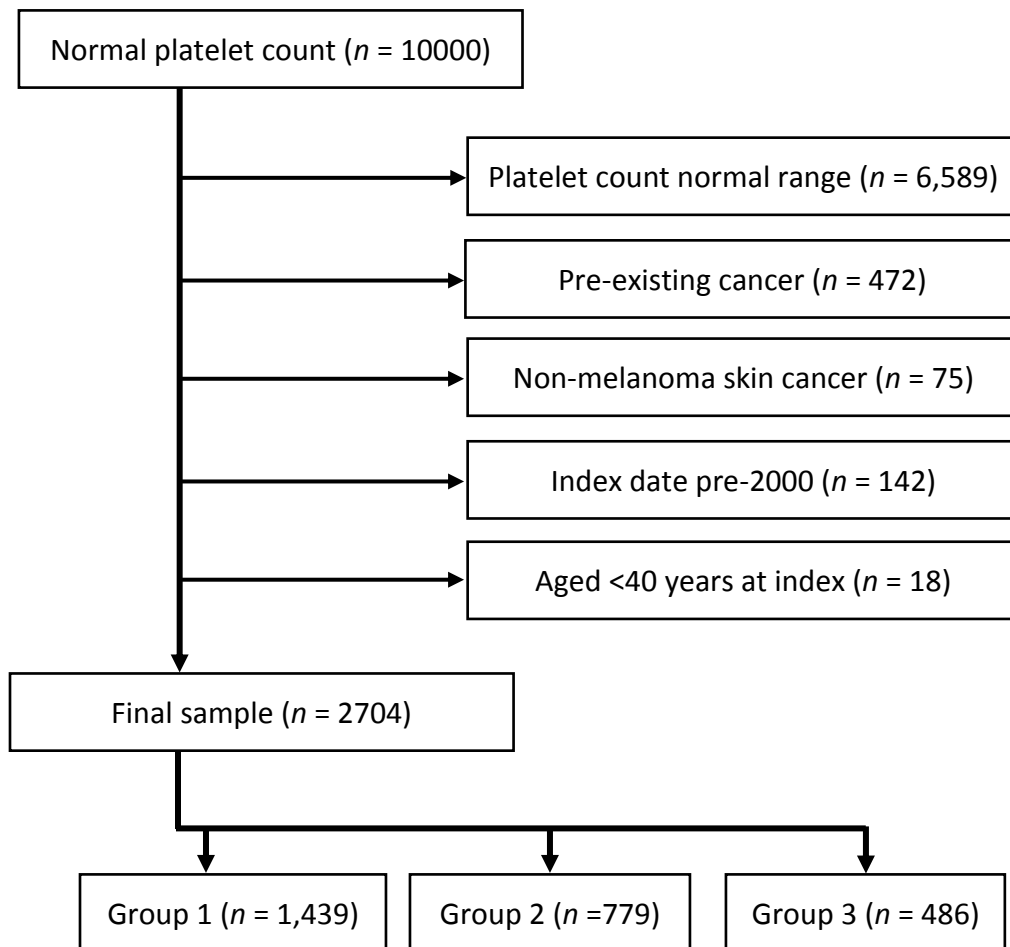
Normal platelet count ($n$ = 10000)

Platelet count normal range ($n$ = 6,589)

Pre-existing cancer ($n$ = 472)

Non-melanoma skin cancer ($n$ = 75)

Index date pre-2000 ($n$ = 142)

Aged <40 years at index ($n$ = 18)

Final sample ($n$ = 2704)

Group 1 ($n$ = 1,439)

Group 2 ($n$ =779)

Group 3 ($n$ = 486)